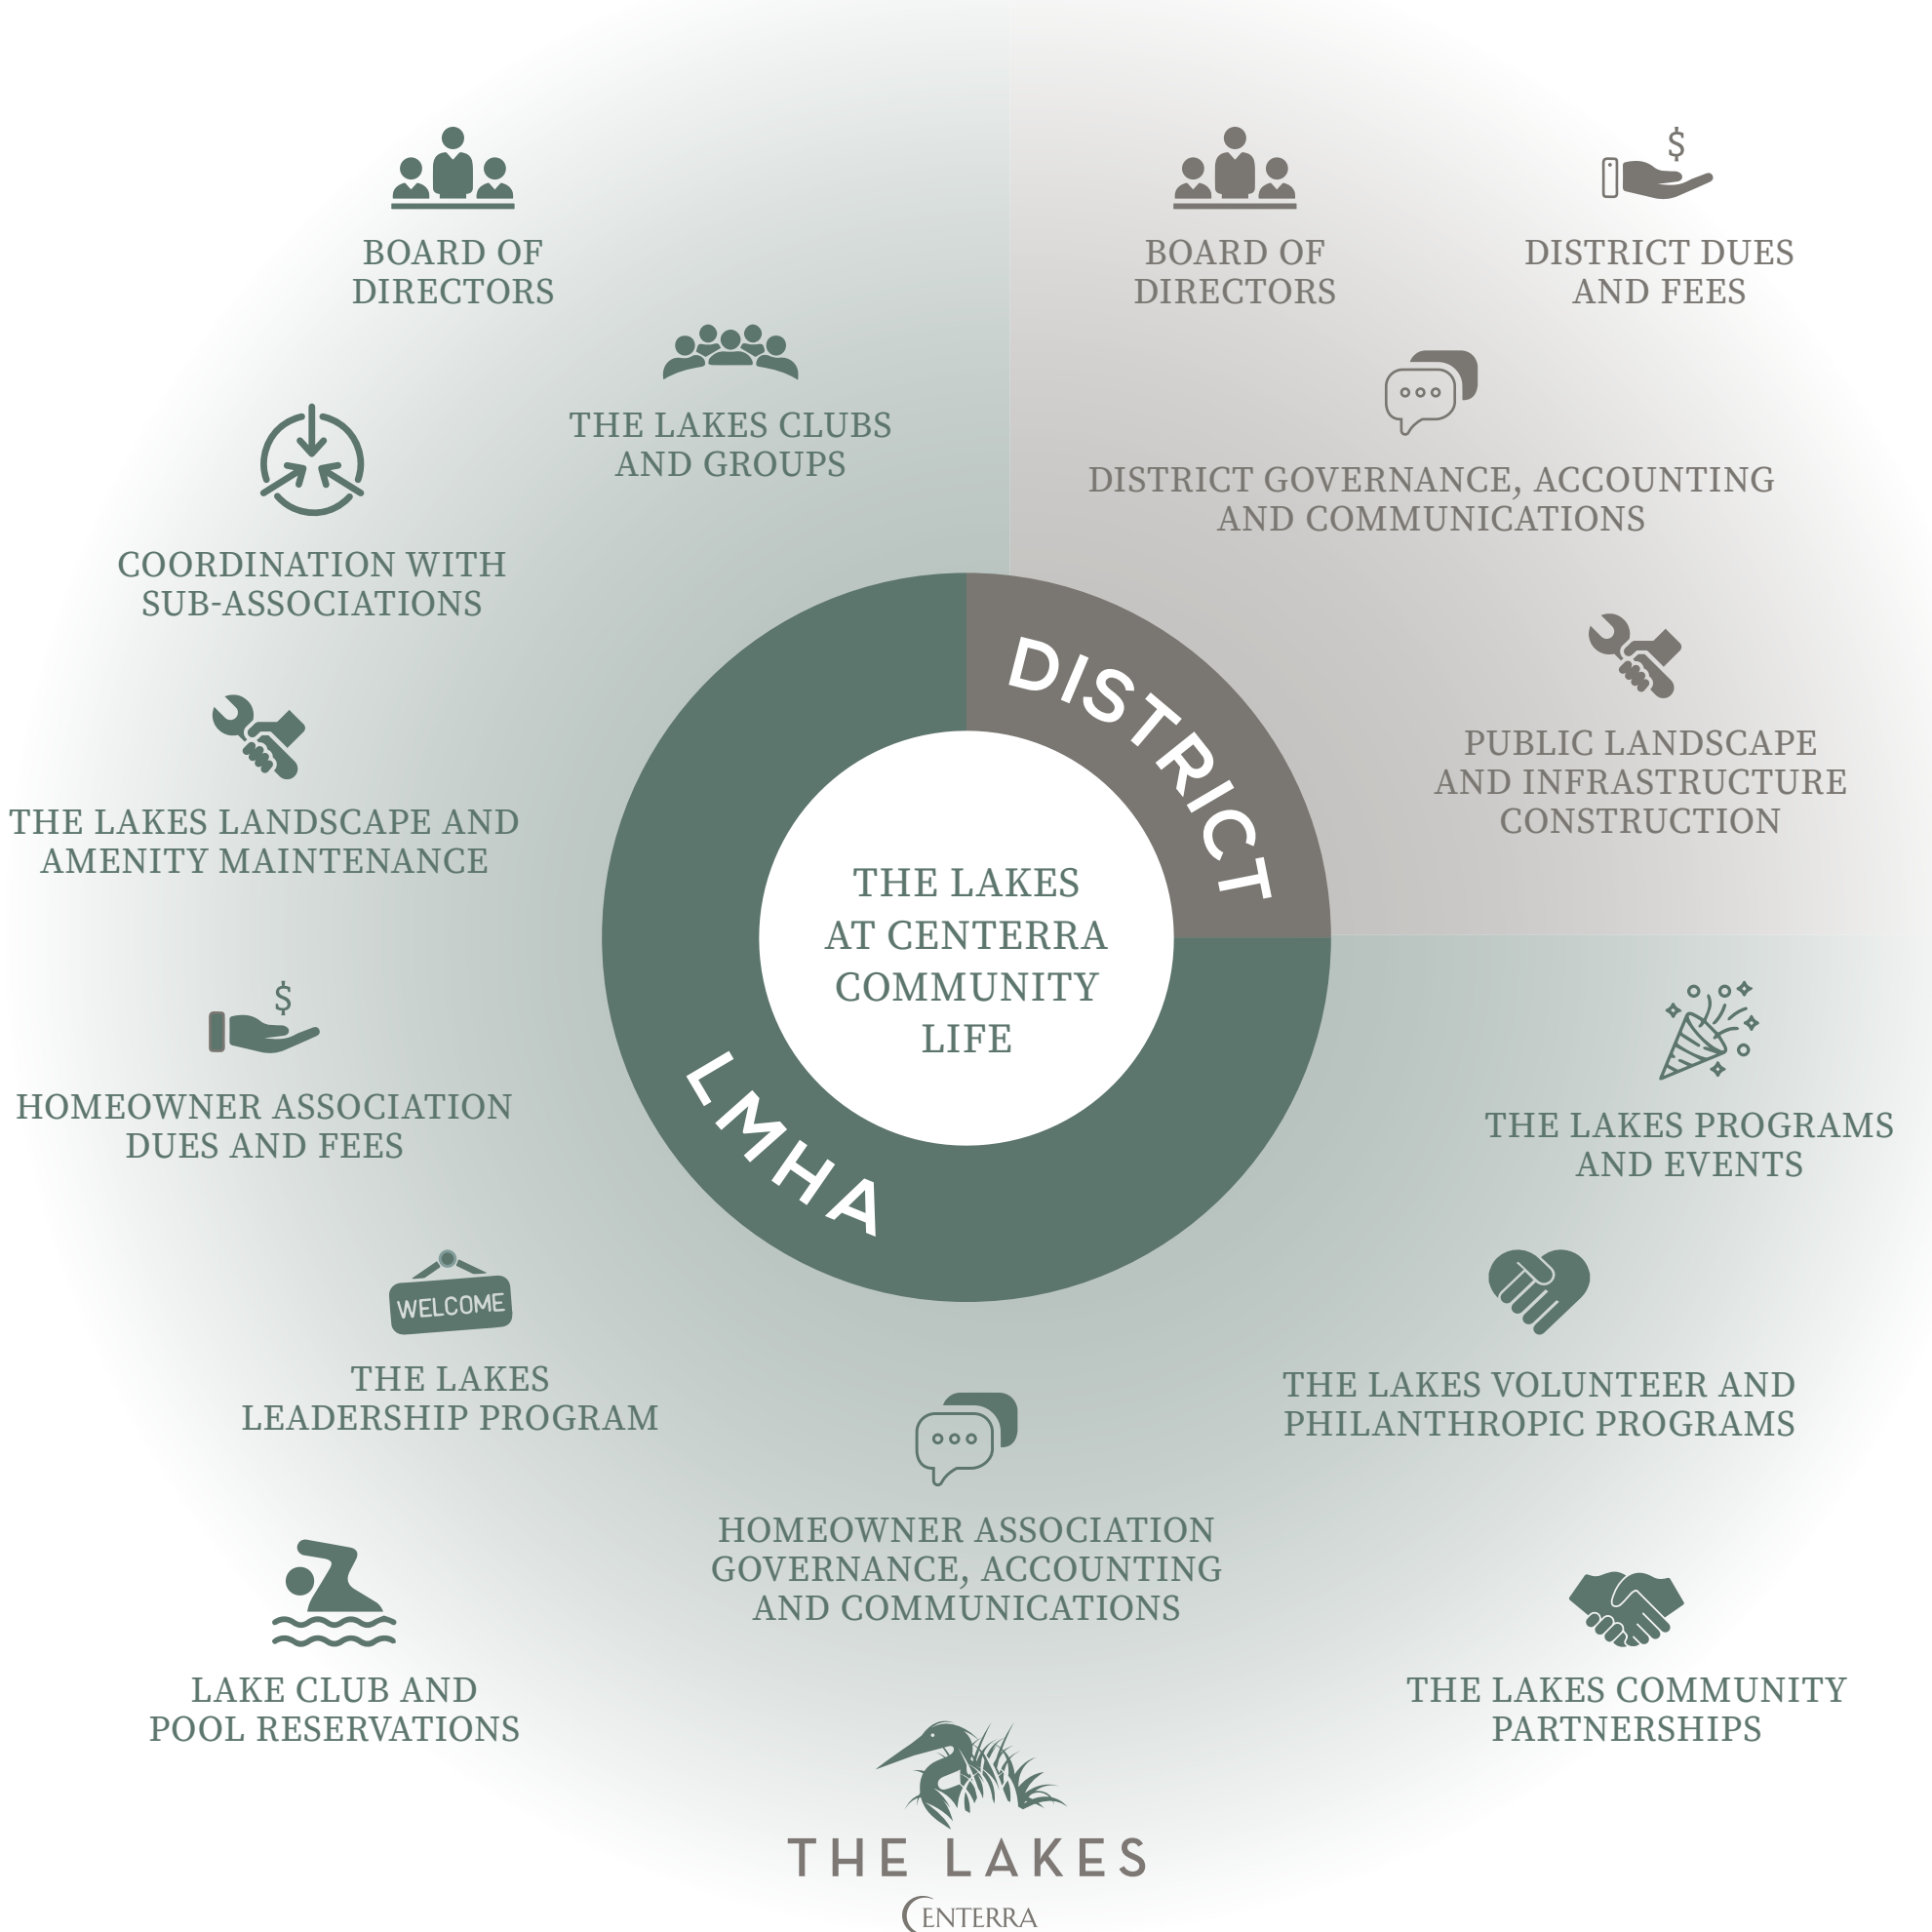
BOARD OF DIRECTORS

THE LAKES CLUBS AND GROUPS

COORDINATION WITH SUB-ASSOCIATIONS

THE LAKES LANDSCAPE AND AMENITY MAINTENANCE

$

HOMEOWNER ASSOCIATION DUES AND FEES

WELCOME

THE LAKES LEADERSHIP PROGRAM

LAKE CLUB AND POOL RESERVATIONS

BOARD OF DIRECTORS

$

DISTRICT DUES AND FEES

DISTRICT GOVERNANCE, ACCOUNTING AND COMMUNICATIONS

PUBLIC LANDSCAPE AND INFRASTRUCTURE CONSTRUCTION

DISTRICT

THE LAKES AT CENTERRA COMMUNITY LIFE

LMHA

THE LAKES PROGRAMS AND EVENTS

THE LAKES VOLUNTEER AND PHILANTHROPIC PROGRAMS

HOMEOWNER ASSOCIATION GOVERNANCE, ACCOUNTING AND COMMUNICATIONS

THE LAKES COMMUNITY PARTNERSHIPS

THE LAKES

CENTERRA